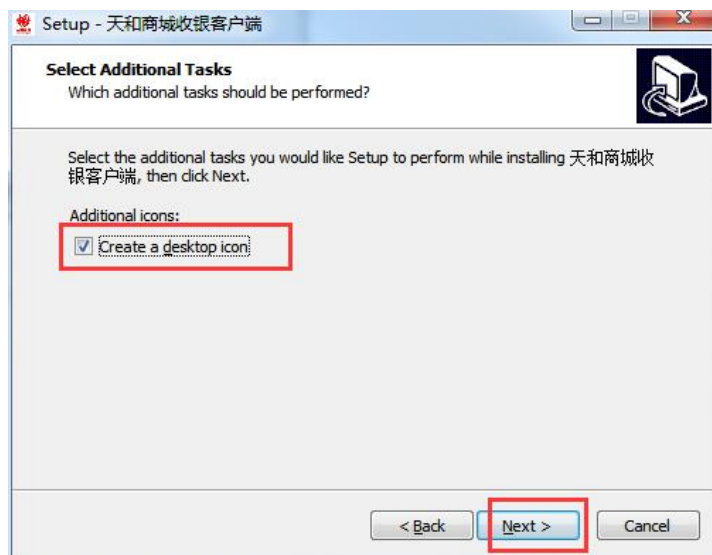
Setup - 天和商城收银客户端

Select Additional Tasks
Which additional tasks should be performed?

Select the additional tasks you would like Setup to perform while installing 天和商城收银客户端, then click Next.

Additional icons:
Create a desktop icon

< Back
Next >
Cancel